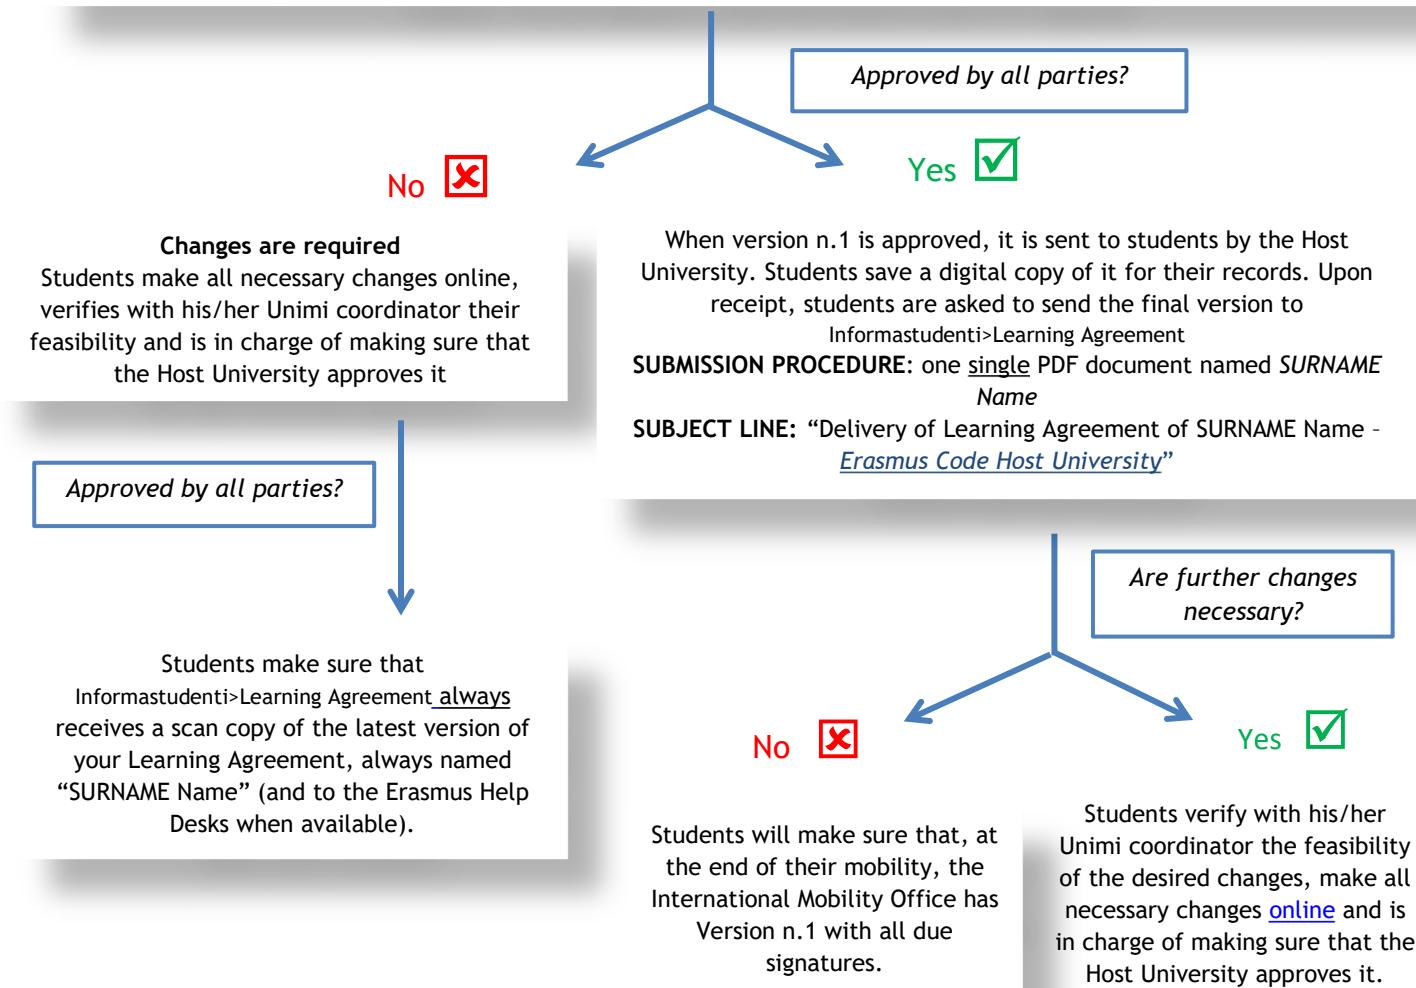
Approved by all parties?

No

Yes

Changes are required
Students make all necessary changes online, verifies with his/her Unimi coordinator their feasibility and is in charge of making sure that the Host University approves it

When version n.1 is approved, it is sent to students by the Host University. Students save a digital copy of it for their records. Upon receipt, students are asked to send the final version to Informastudenti>Learning Agreement
SUBMISSION PROCEDURE: one single PDF document named SURNAME Name
SUBJECT LINE: “Delivery of Learning Agreement of SURNAME Name – Erasmus Code Host University”

Approved by all parties?

Students make sure that Informastudenti>Learning Agreement always receives a scan copy of the latest version of your Learning Agreement, always named “SURNAME Name” (and to the Erasmus Help Desks when available).

Are further changes necessary?

No

Yes

Students will make sure that, at the end of their mobility, the International Mobility Office has Version n.1 with all due signatures.

Students verify with his/her Unimi coordinator the feasibility of the desired changes, make all necessary changes online and is in charge of making sure that the Host University approves it.